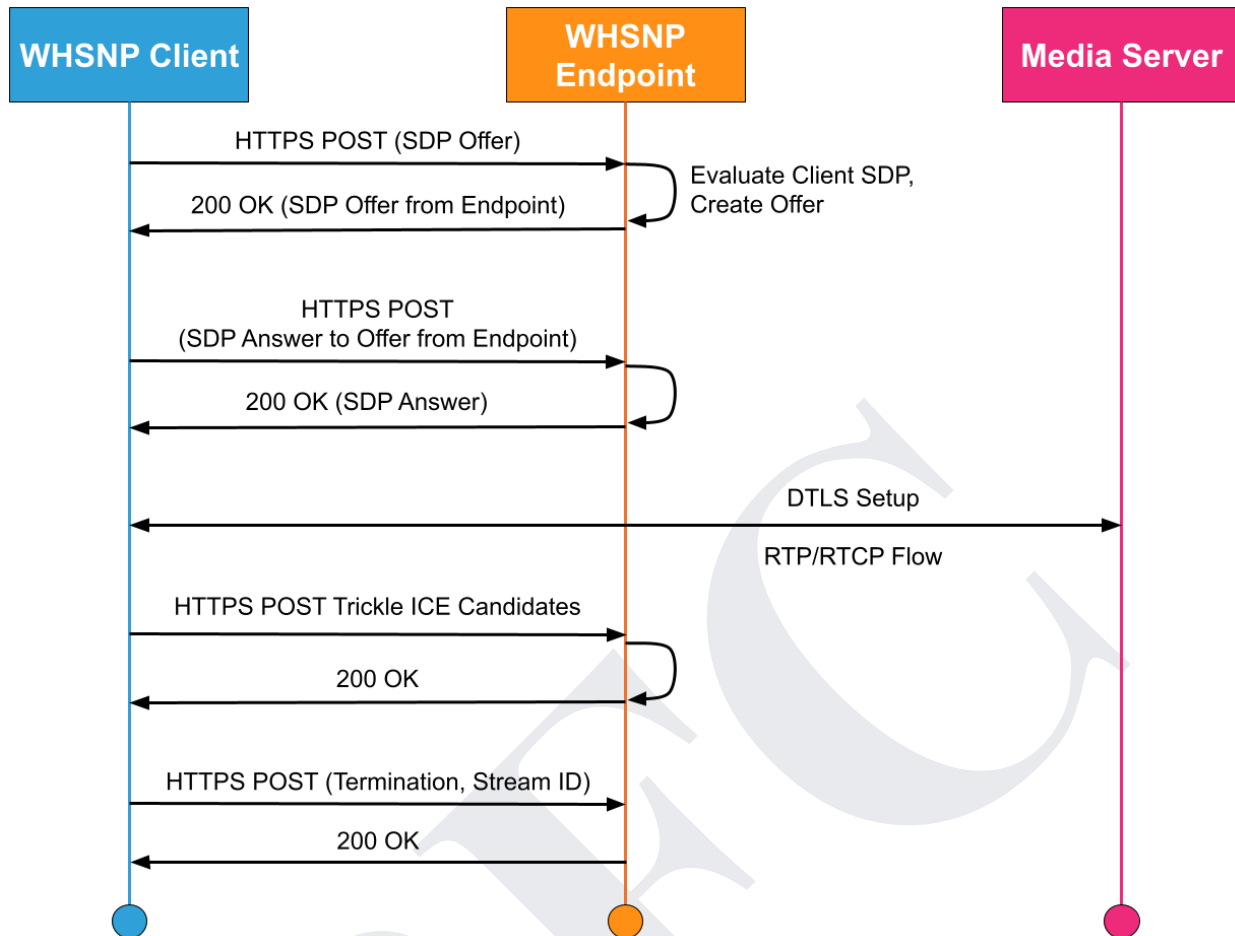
WHSNP Client

WHSNP Endpoint

Media Server

HTTPS POST (SDP Offer)

Evaluate Client SDP, Create Offer

200 OK (SDP Offer from Endpoint)

HTTPS POST (SDP Answer to Offer from Endpoint)

200 OK (SDP Answer)

DTLS Setup

RTP/RTCP Flow

HTTPS POST Trickle ICE Candidates

200 OK

HTTPS POST (Termination, Stream ID)

200 OK